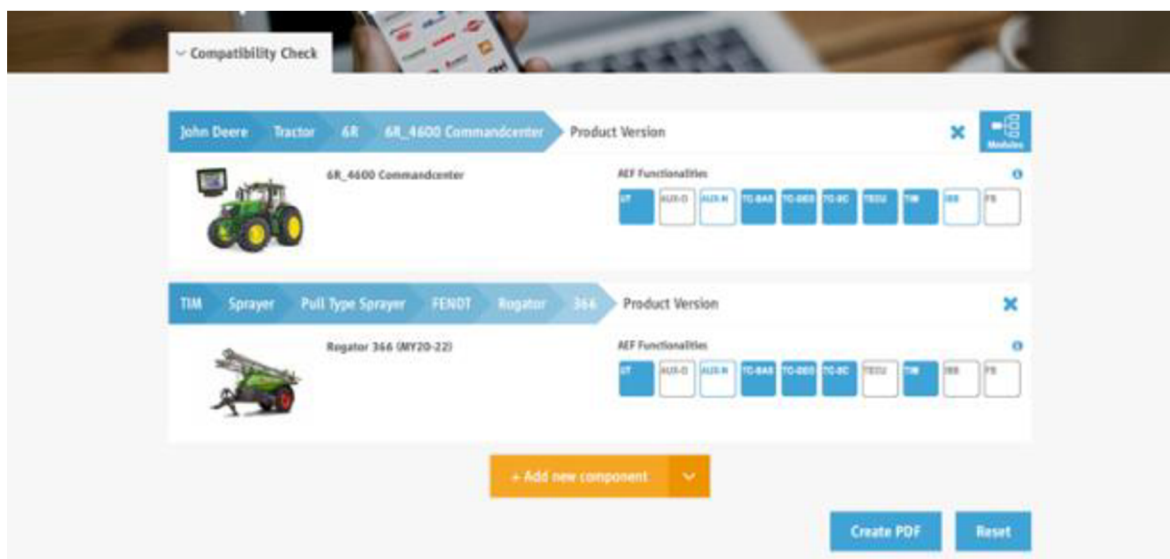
Compatibility Check

John Deere Tractor 6R 6R_4600 Commandcenter Product Version

Modules

6R_4600 Commandcenter

AEF Functionalities

UT AUX-O AUX-N TC-BAS TC-GEO TC-SC TECU TIM ISB FS

TIM Sprayer Pull Type Sprayer FENDT Rogator 366 Product Version

Rogator 366 (MY20-22)

AEF Functionalities

UT AUX-O AUX-N TC-BAS TC-GEO TC-SC TECU TIM ISB FS

+ Add new component

Create PDF Reset